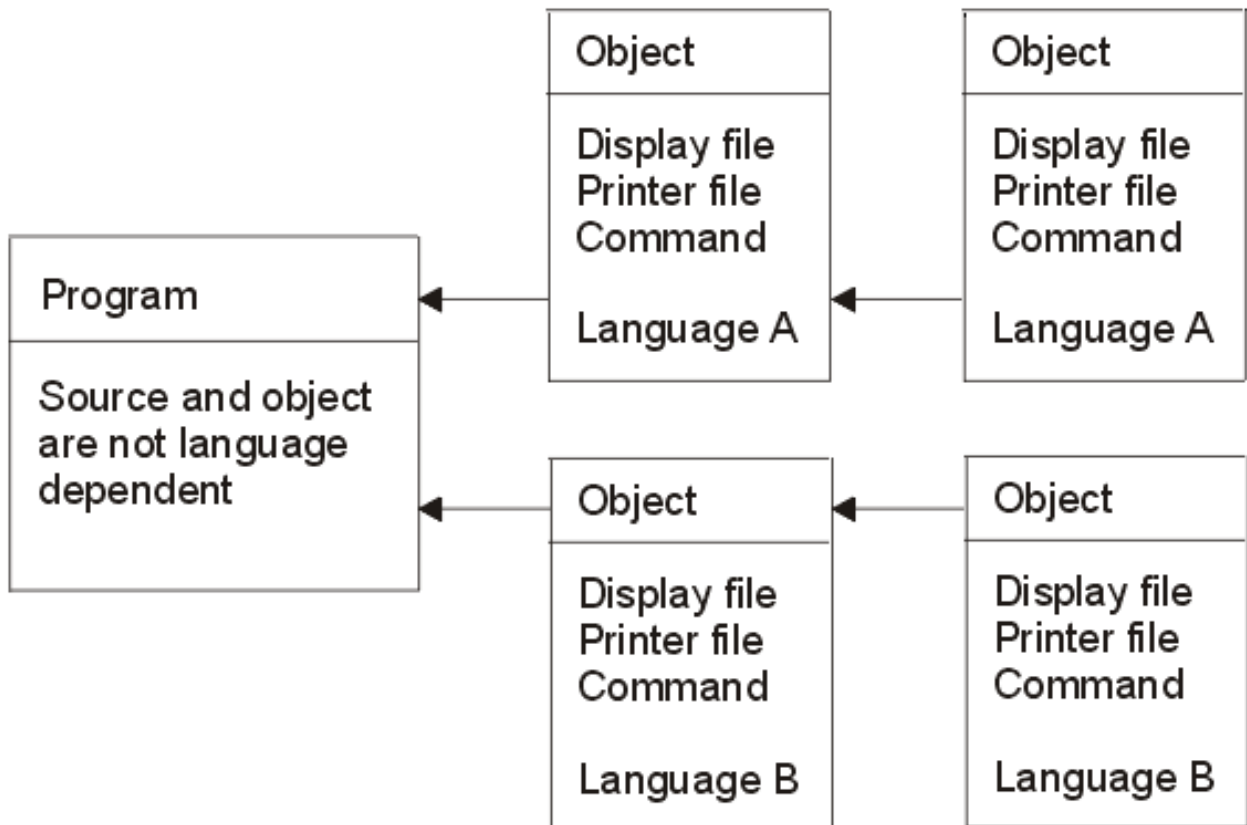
Program

Source and object are not language dependent

Object

Display file
Printer file
Command

Language A

Object

Display file
Printer file
Command

Language A

Object

Display file
Printer file
Command

Language B

Object

Display file
Printer file
Command

Language B